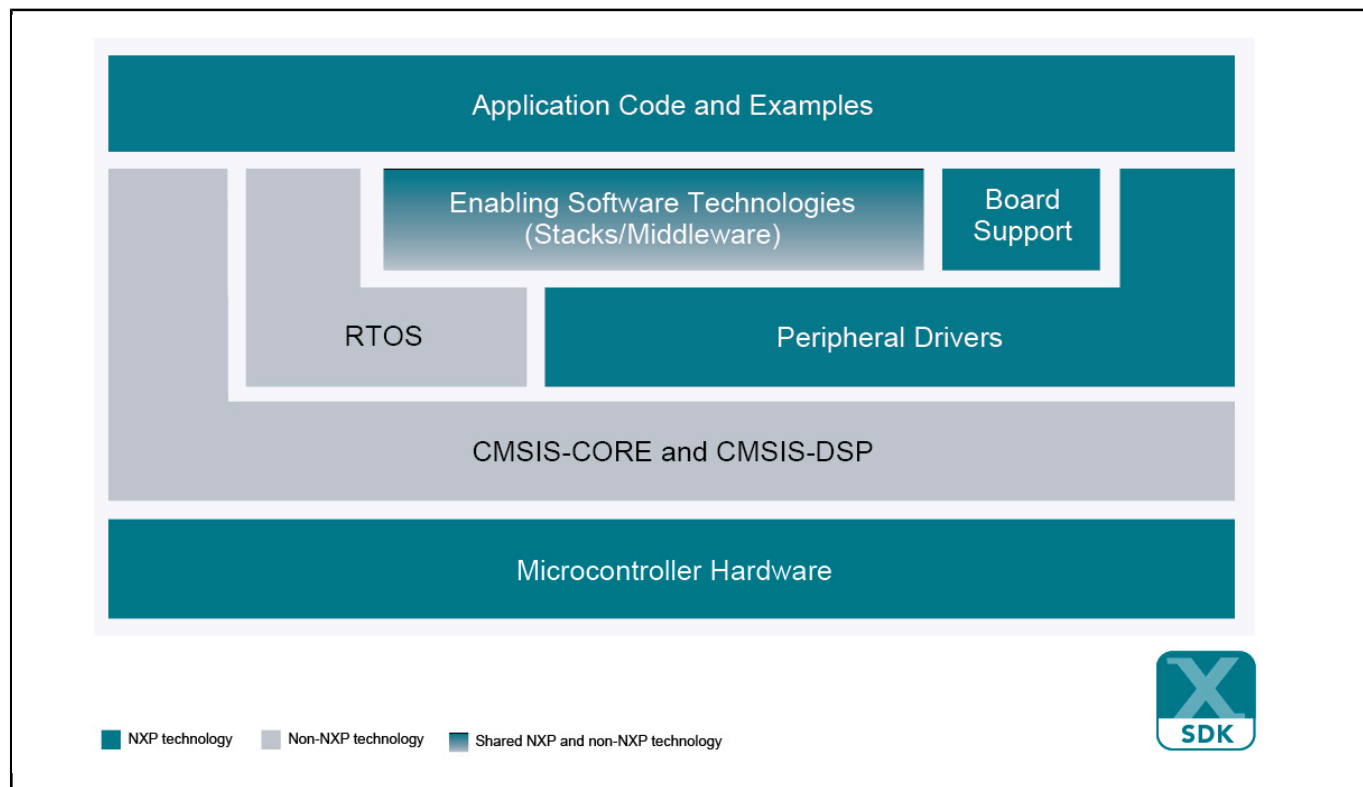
Application Code and Examples

Enabling Software Technologies (Stacks/Middleware)

Board Support

RTOS

Peripheral Drivers

CMSIS-CORE and CMSIS-DSP

Microcontroller Hardware

X SDK

NXP technology
Non-NXP technology
Shared NXP and non-NXP technology